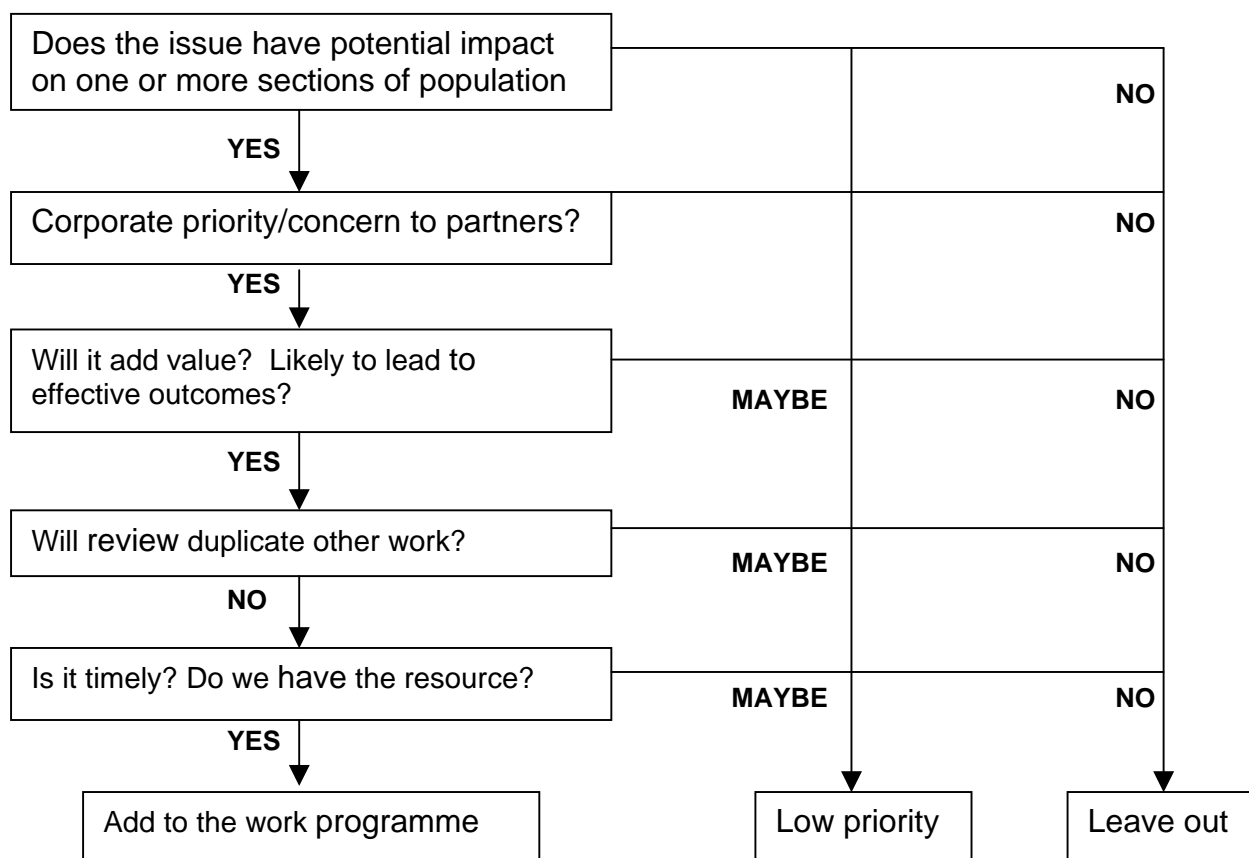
Does the issue have potential impact on one or more sections of population

NO

YES

Corporate priority/concern to partners?

NO

YES

Will it add value? Likely to lead to effective outcomes?

MAYBE

NO

YES

Will review duplicate other work?

MAYBE

NO

NO

Is it timely? Do we have the resource?

MAYBE

NO

YES

Add to the work programme

Low priority

Leave out